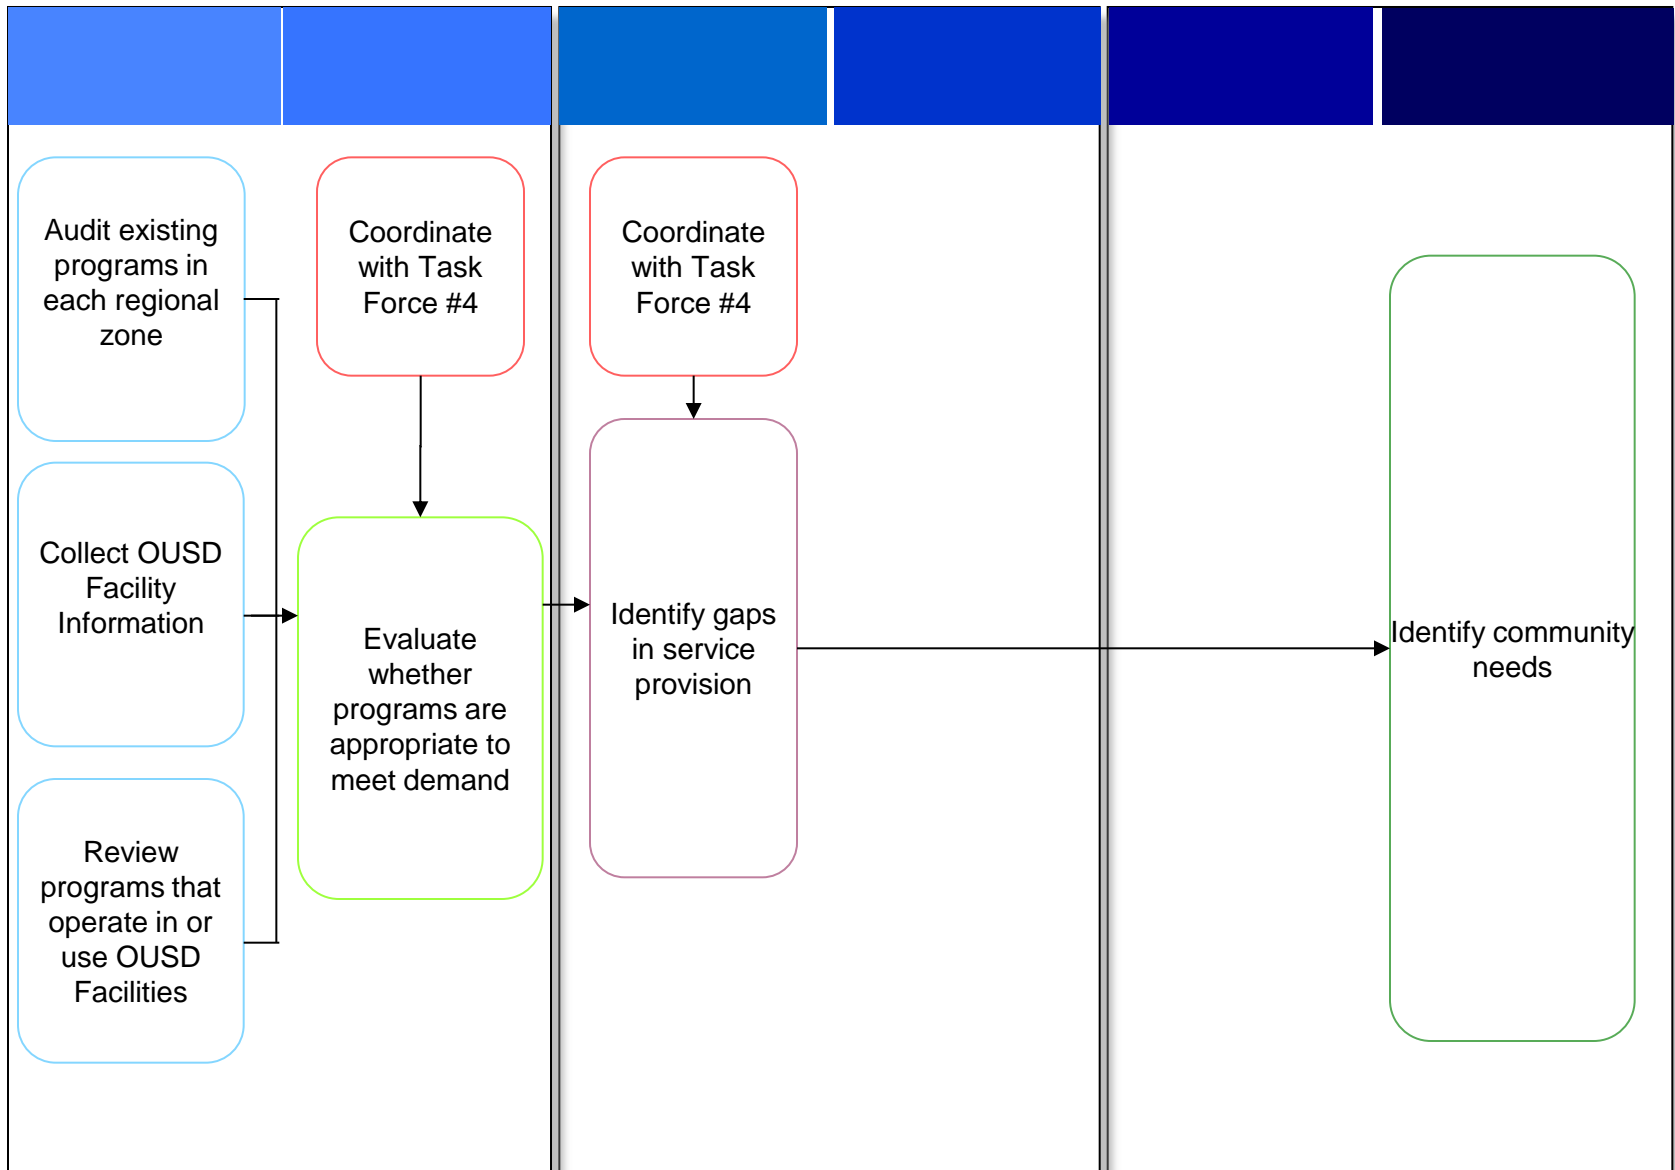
Audit existing programs in each regional zone

Collect OUSD Facility Information

Review programs that operate in or use OUSD Facilities

Coordinate with Task Force #4

Evaluate whether programs are appropriate to meet demand

Coordinate with Task Force #4

Identify gaps in service provision

Identify community needs